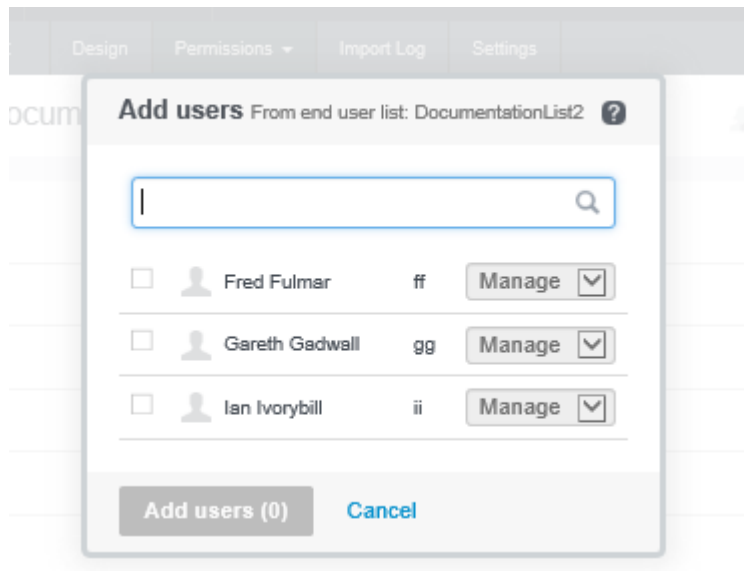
Design Permissions ▾ Import Log Settings

ocum

Add users From end user list: DocumentationList2 ?

| | | |
|---|---|---|
| Fred Fulmar | ff | Manage |
| Gareth Gadwall | gg | Manage |
| Ian Ivorybill | ii | Manage |

Add users (0) Cancel